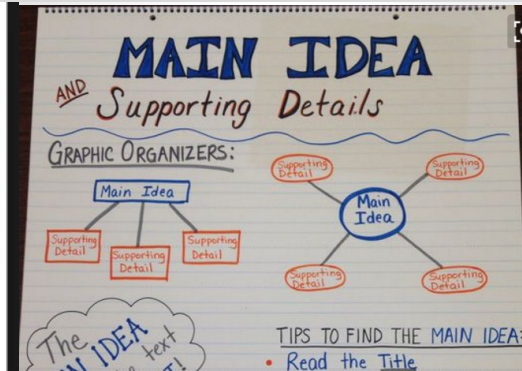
MAIN IDEA

AND Supporting Details

GRAPHIC ORGANIZERS:

Main Idea

Supporting Detail

Supporting Detail

Supporting Detail

Supporting Detail

Supporting Detail

Main Idea

Supporting Detail

Supporting Detail

The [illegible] IDEA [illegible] text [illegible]!

TIPS TO FIND THE MAIN IDEA:

• Read the Title